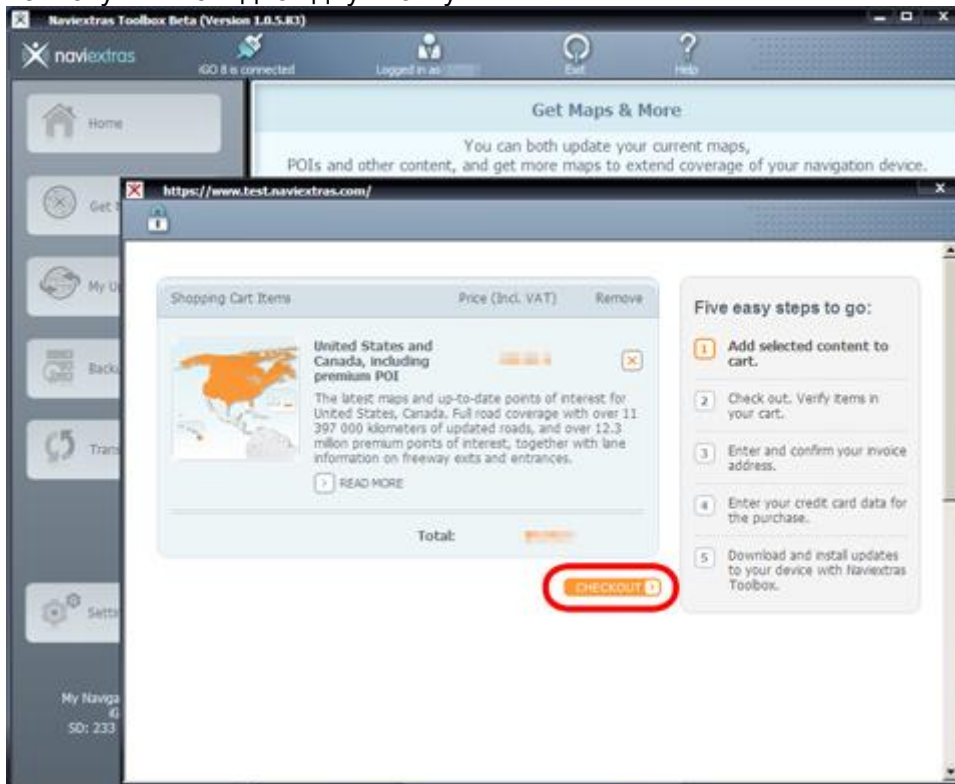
Naviextras Toolbox Beta (Version 1.0.5.83)

naviextras

iGO 8 is connected

Logged in as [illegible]

Exit

Help

Home

Get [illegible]

My U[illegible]

Back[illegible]

Trans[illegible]

Setti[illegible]

My Naviga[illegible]
iG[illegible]
SD: 233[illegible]

Get Maps & More

You can both update your current maps, POIs and other content, and get more maps to extend coverage of your navigation device.

https://www.test.naviextras.com/

| Shopping Cart Items | Price (Incl. VAT) | Remove |
|---|---|---|
| United States and Canada, including premium POI | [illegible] | × |

The latest maps and up-to-date points of interest for United States, Canada. Full road coverage with over 11 397 000 kilometers of updated roads, and over 12.3 million premium points of interest, together with lane information on freeway exits and entrances.

READ MORE

Total: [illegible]

CHECKOUT

Five easy steps to go:

1 Add selected content to cart.

2 Check out. Verify items in your cart.

3 Enter and confirm your invoice address.

4 Enter your credit card data for the purchase.

5 Download and install updates to your device with Naviextras Toolbox.